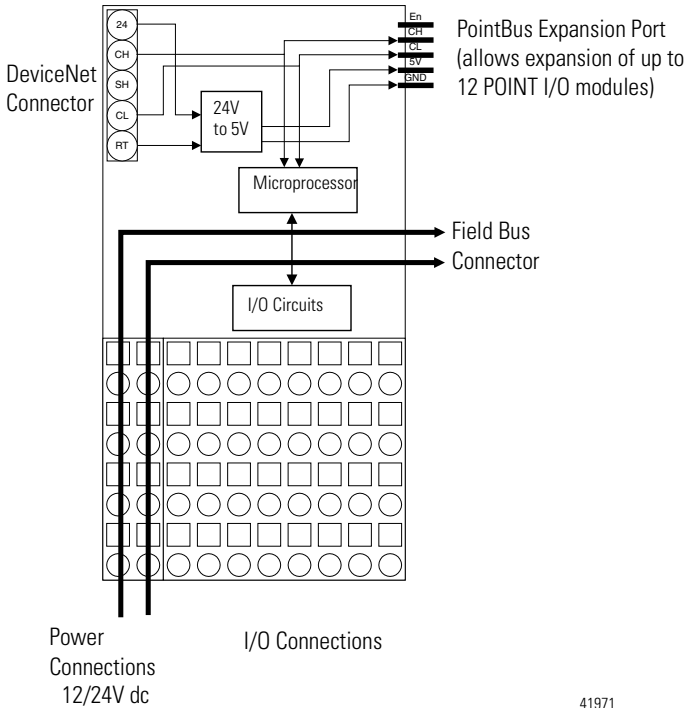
DeviceNet Connector

24
CH
SH
CL
RT

24V to 5V

En
CH
CL
5V
GND

PointBus Expansion Port (allows expansion of up to 12 POINT I/O modules)

Microprocessor

Field Bus Connector

I/O Circuits

Power Connections 12/24V dc

I/O Connections

41971